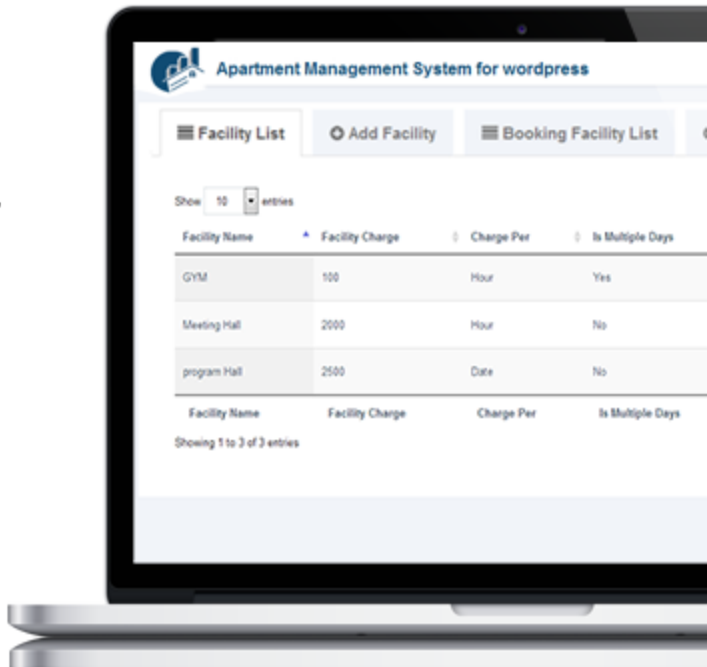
Apartment Management System for wordpress

Facility List
Add Facility
Booking Facility List

Show 10 entries

| Facility Name | Facility Charge | Charge Per | Is Multiple Days |
|---|---|---|---|
| GYM | 100 | Hour | Yes |
| Meeting Hall | 2000 | Hour | No |
| program Hall | 2500 | Date | No |
| Facility Name | Facility Charge | Charge Per | Is Multiple Days |

Showing 1 to 3 of 3 entries